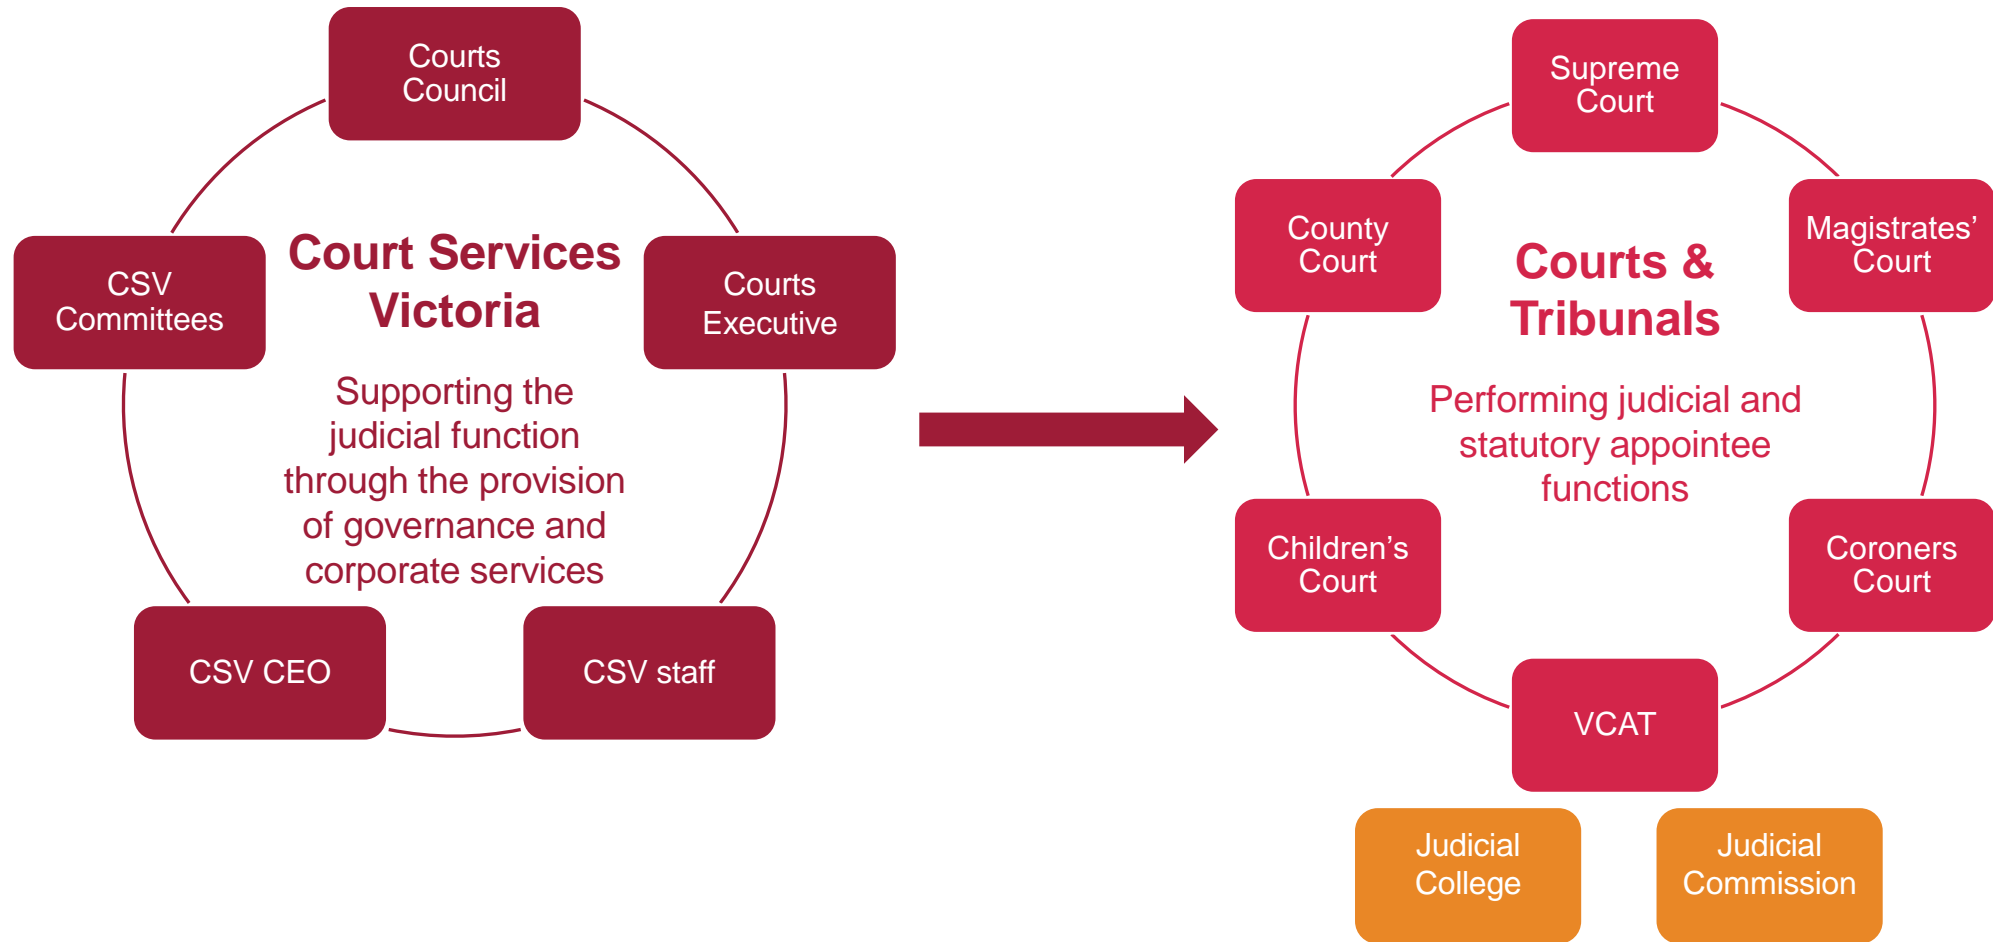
Courts Council

CSV Committees

Court Services Victoria

Courts Executive

Supporting the judicial function through the provision of governance and corporate services

CSV CEO

CSV staff

Supreme Court

County Court

Courts & Tribunals

Magistrates' Court

Performing judicial and statutory appointee functions

Children's Court

Coroners Court

VCAT

Judicial College

Judicial Commission